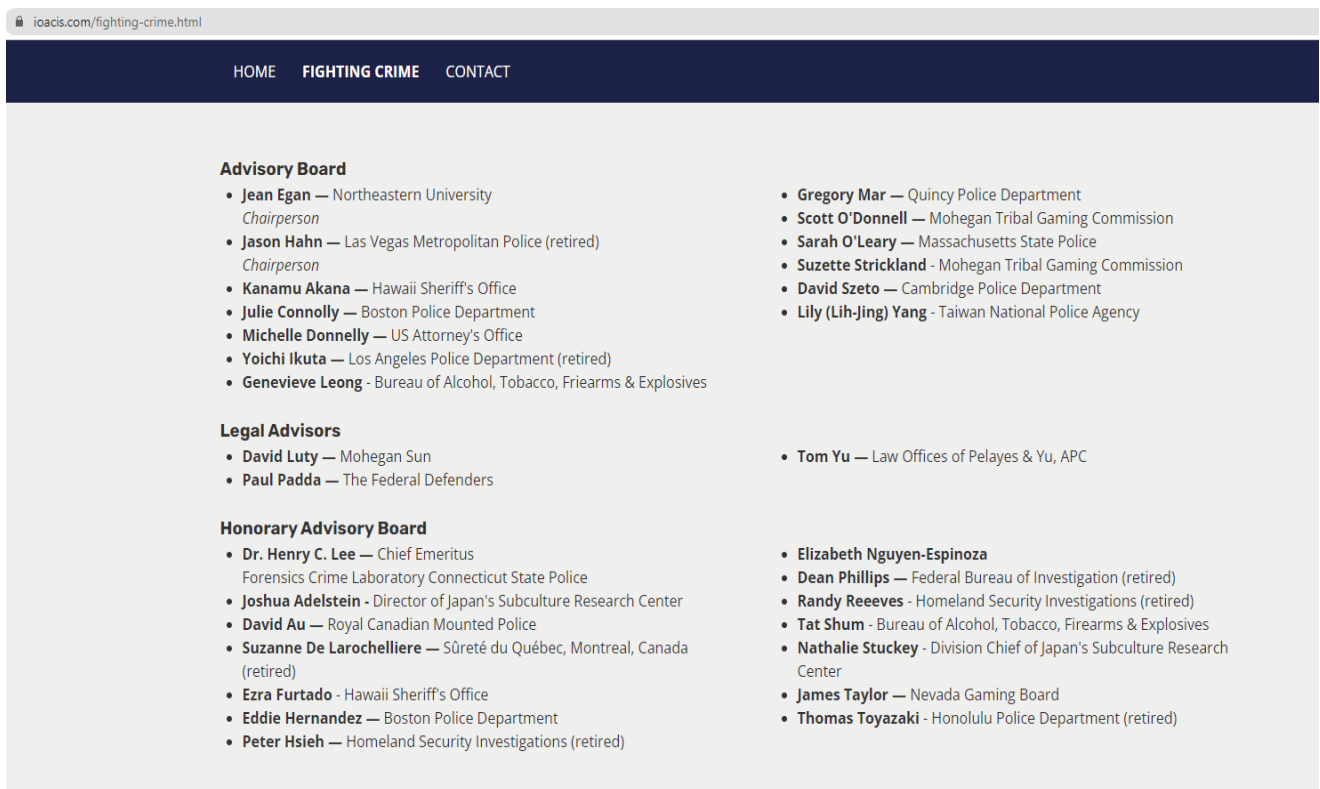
ioacis.com/fighting-crime.html

HOME FIGHTING CRIME CONTACT

**Advisory Board**

- **Jean Egan —** Northeastern University
*Chairperson*
- **Jason Hahn —** Las Vegas Metropolitan Police (retired)
*Chairperson*
- **Kanamu Akana —** Hawaii Sheriff's Office
- **Julie Connolly —** Boston Police Department
- **Michelle Donnelly —** US Attorney's Office
- **Yoichi Ikuta —** Los Angeles Police Department (retired)
- **Genevieve Leong** - Bureau of Alcohol, Tobacco, Friearms & Explosives

- **Gregory Mar —** Quincy Police Department
- **Scott O'Donnell —** Mohegan Tribal Gaming Commission
- **Sarah O'Leary —** Massachusetts State Police
- **Suzette Strickland** - Mohegan Tribal Gaming Commission
- **David Szeto —** Cambridge Police Department
- **Lily (Lih-Jing) Yang** - Taiwan National Police Agency

**Legal Advisors**

- **David Luty —** Mohegan Sun
- **Paul Padda —** The Federal Defenders

- **Tom Yu —** Law Offices of Pelayes & Yu, APC

**Honorary Advisory Board**

- **Dr. Henry C. Lee —** Chief Emeritus
Forensics Crime Laboratory Connecticut State Police
- **Joshua Adelstein -** Director of Japan's Subculture Research Center
- **David Au —** Royal Canadian Mounted Police
- **Suzanne De Larochelliere —** Sûreté du Québec, Montreal, Canada (retired)
- **Ezra Furtado** - Hawaii Sheriff's Office
- **Eddie Hernandez —** Boston Police Department
- **Peter Hsieh —** Homeland Security Investigations (retired)

- **Elizabeth Nguyen-Espinoza**
- **Dean Phillips —** Federal Bureau of Investigation (retired)
- **Randy Reeeves** - Homeland Security Investigations (retired)
- **Tat Shum** - Bureau of Alcohol, Tobacco, Firearms & Explosives
- **Nathalie Stuckey** - Division Chief of Japan's Subculture Research Center
- **James Taylor —** Nevada Gaming Board
- **Thomas Toyazaki** - Honolulu Police Department (retired)